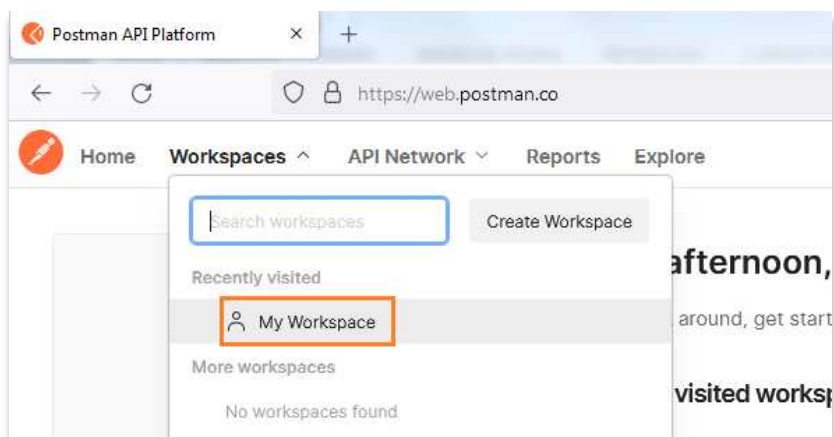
Postman API Platform ×
+
https://web.postman.co
Home Workspaces API Network Reports Explore
Search workspaces
Create Workspace
Recently visited
My Workspace
More workspaces
No workspaces found
afternoon,
around, get start
visited worksp